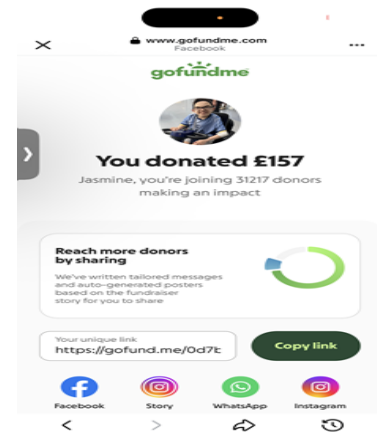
www.gofundme.com
Facebook

gofundme

You donated £157
Jasmine, you're joining 31217 donors making an impact

Reach more donors by sharing
We've written tailored messages and auto-generated posters based on the fundraiser story for you to share

Your unique link
https://gofund.me/0d7t

Copy link

Facebook
Story
WhatsApp
Instagram